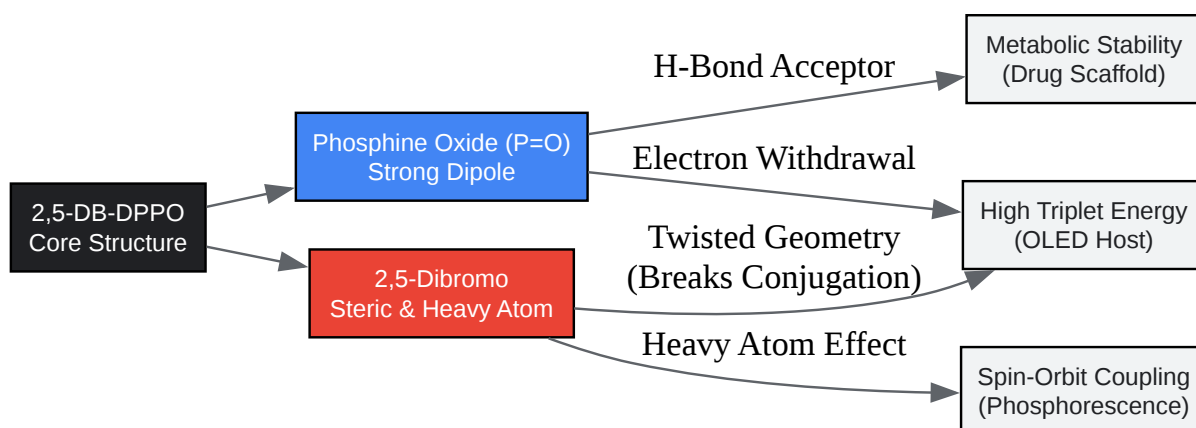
2,5-DB-DPPO
Core Structure

Phosphine Oxide (P=O)
Strong Dipole

2,5-Dibromo
Steric & Heavy Atom

H-Bond Acceptor

Metabolic Stability
(Drug Scaffold)

Electron Withdrawal

High Triplet Energy
(OLED Host)

Twisted Geometry
(Breaks Conjugation)

Heavy Atom Effect

Spin-Orbit Coupling
(Phosphorescence)